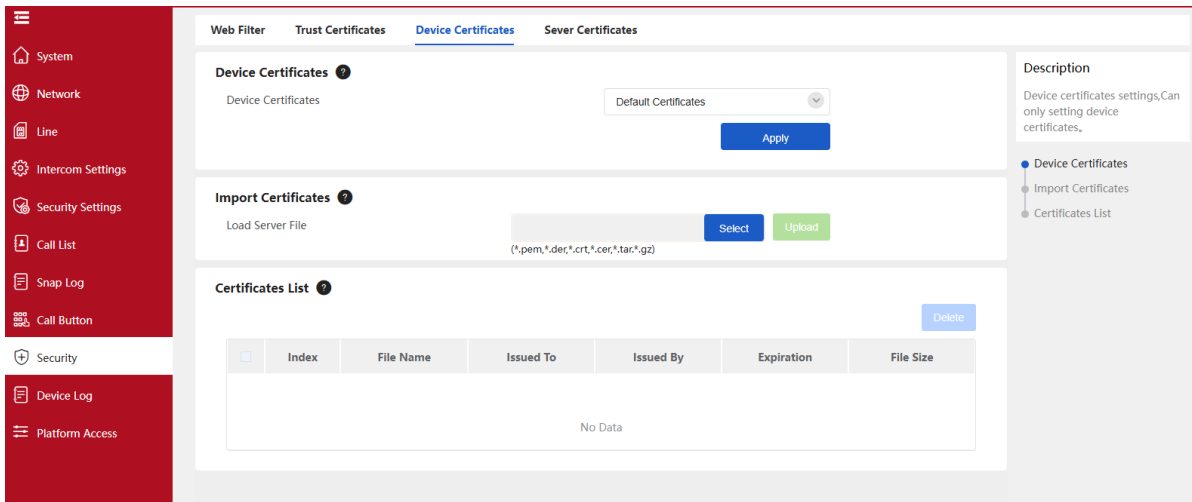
System
Network
Line
Intercom Settings
Security Settings
Call List
Snap Log
Call Button
Security
Device Log
Platform Access

Web Filter Trust Certificates Device Certificates Sever Certificates

Device Certificates
Device Certificates
Default Certificates
Apply

Import Certificates
Load Server File
Select
Upload
(*.pem,*.der,*.crt,*.cer,*.tar.*.gz)

Certificates List
Delete

| | Index | File Name | Issued To | Issued By | Expiration | File Size |
|---|---|---|---|---|---|---|

No Data

Description
Device certificates settings,Can only setting device certificates.

Device Certificates
Import Certificates
Certificates List